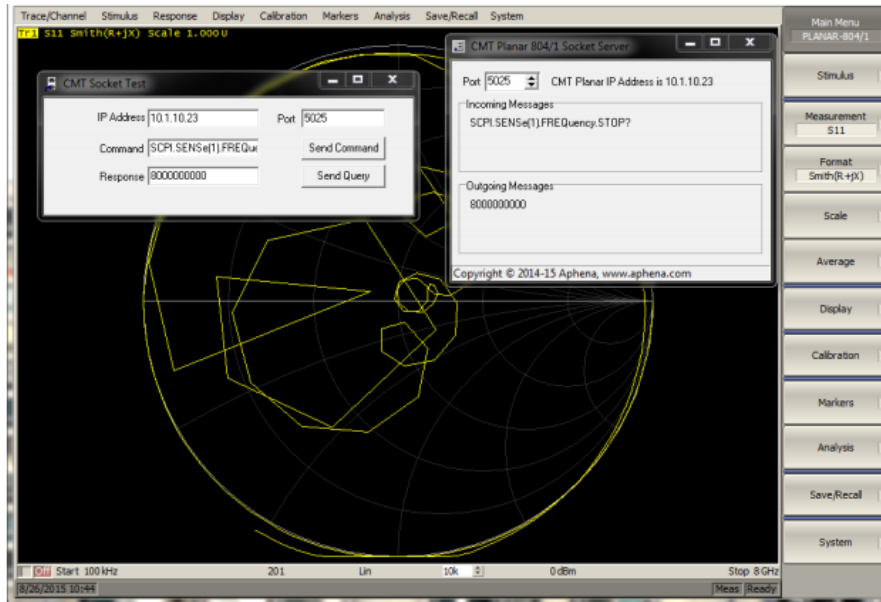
Trace/Channel Stimulus Response Display Calibration Markers Analysis Save/Recall System

Tr1 S11 Smith(R+jX) Scale 1.000U

CMT Socket Test

IP Address 10.1.10.23

Port 5025

Command SCPI.SENSe(1).FREQue

Send Command

Response 8000000000

Send Query

CMT Planar 804/1 Socket Server

Port 5025

CMT Planar IP Address is 10.1.10.23

Incoming Messages

SCPI.SENSe(1).FREQuency.STOP?

Outgoing Messages

8000000000

Copyright © 2014-15 Aphena, www.aphena.com

Main Menu
PLANAR-804/1

Stimulus

Measurement
S11

Format
Smith(R+jX)

Scale

Average

Display

Calibration

Markers

Analysis

Save/Recall

System

Off Start 100 kHz 201 Lin 10k 0 dBm Stop 8 GHz

8/26/2015 10:44 Meas Ready